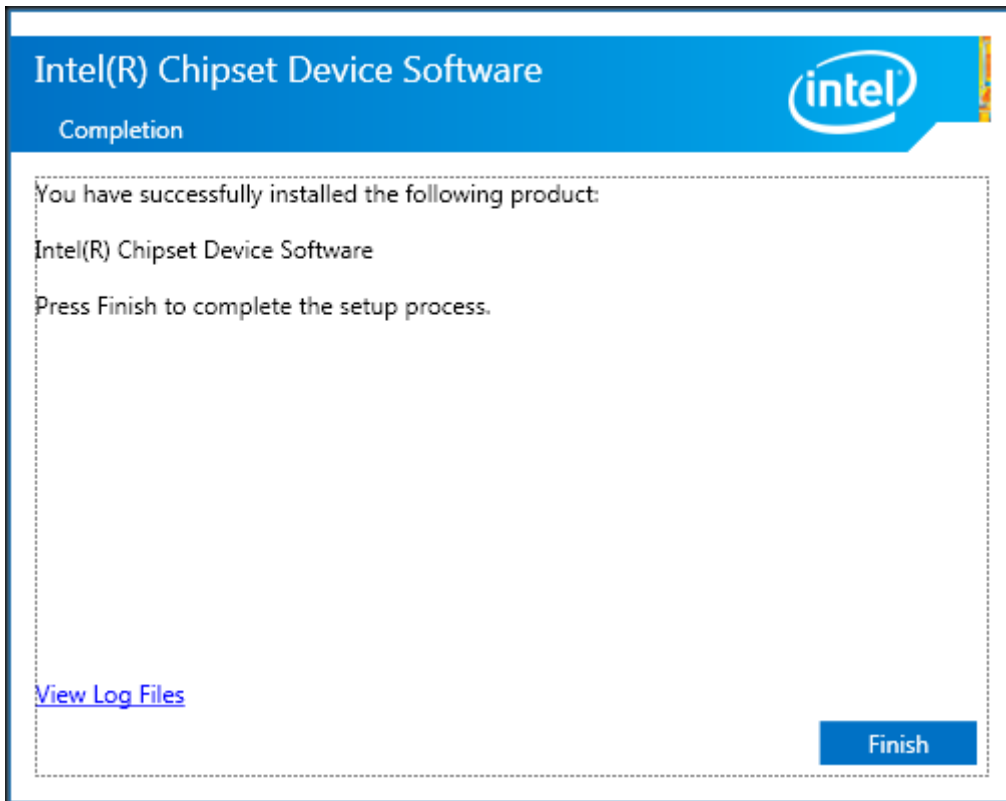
Intel(R) Chipset Device Software

Completion

intel

You have successfully installed the following product:

Intel(R) Chipset Device Software

Press Finish to complete the setup process.

View Log Files

Finish